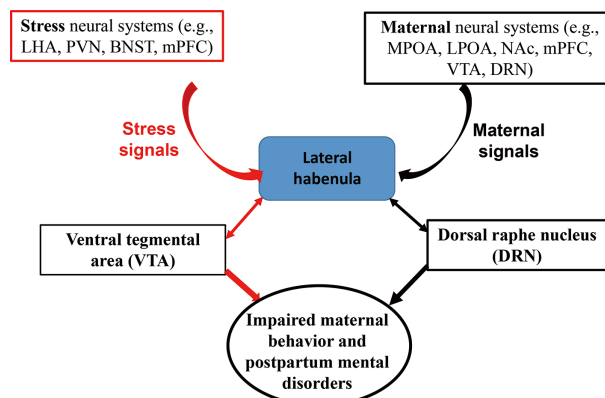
**Stress** neural systems (e.g., LHA, PVN, BNST, mPFC)

**Maternal** neural systems (e.g., MPOA, LPOA, NAc, mPFC, VTA, DRN)

Stress signals

Maternal signals

Lateral habenula

Ventral tegmental area (VTA)

Dorsal raphe nucleus (DRN)

Impaired maternal behavior and postpartum mental disorders